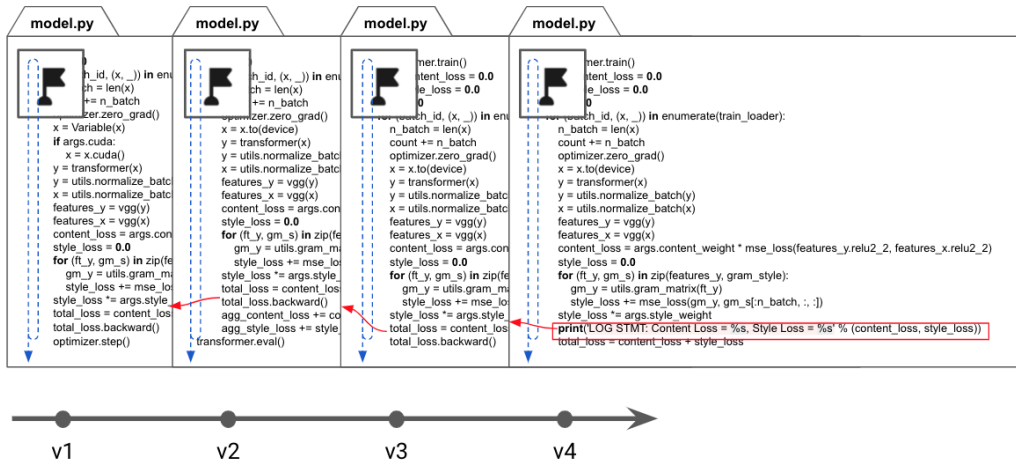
model.py

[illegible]
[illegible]h_id, (x, _)) in enume
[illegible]tch = len(x)
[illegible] += n_batch
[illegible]izer.zero_grad()
x = Variable(x)
if args.cuda:
x = x.cuda()
y = transformer(x)
y = utils.normalize_batch
x = utils.normalize_batch
features_y = vgg(y)
features_x = vgg(x)
content_loss = args.con
style_loss = 0.0
for (ft_y, gm_s) in zip(fe
gm_y = utils.gram_ma
style_loss += mse_los
style_loss *= args.style_
total_loss = content_los
total_loss.backward()
optimizer.step()

model.py

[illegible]h_id, (x, _)) in enu
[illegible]tch = len(x)
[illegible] += n_batch
optimizer.zero_grad()
x = x.to(device)
y = transformer(x)
y = utils.normalize_batc
x = utils.normalize_batc
features_y = vgg(y)
features_x = vgg(x)
content_loss = args.con
style_loss = 0.0
for (ft_y, gm_s) in zip(fe
gm_y = utils.gram_ma
style_loss += mse_los
style_loss *= args.style_
total_loss = content_los
total_loss.backward()
agg_content_loss += co
agg_style_loss += style_
transformer.eval()

model.py

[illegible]mer.train()
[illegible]ontent_loss = 0.0
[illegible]e_loss = 0.0
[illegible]0
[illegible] (batch_id, (x, _)) in enu
n_batch = len(x)
count += n_batch
optimizer.zero_grad()
x = x.to(device)
y = transformer(x)
y = utils.normalize_batc
x = utils.normalize_batc
features_y = vgg(y)
features_x = vgg(x)
content_loss = args.con
style_loss = 0.0
for (ft_y, gm_s) in zip(fe
gm_y = utils.gram_ma
style_loss += mse_los
style_loss *= args.style_
total_loss = content_los
total_loss.backward()

model.py

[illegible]mer.train()
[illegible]ntent_loss = 0.0
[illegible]e_loss = 0.0
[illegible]0
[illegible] (batch_id, (x, _)) in enumerate(train_loader):
n_batch = len(x)
count += n_batch
optimizer.zero_grad()
x = x.to(device)
y = transformer(x)
y = utils.normalize_batch(y)
x = utils.normalize_batch(x)
features_y = vgg(y)
features_x = vgg(x)
content_loss = args.content_weight * mse_loss(features_y.relu2_2, features_x.relu2_2)
style_loss = 0.0
for (ft_y, gm_s) in zip(features_y, gram_style):
gm_y = utils.gram_matrix(ft_y)
style_loss += mse_loss(gm_y, gm_s[:n_batch, :, :])
style_loss *= args.style_weight
print('LOG STMT: Content Loss = %s, Style Loss = %s' % (content_loss, style_loss))
total_loss = content_loss + style_loss

v1 v2 v3 v4